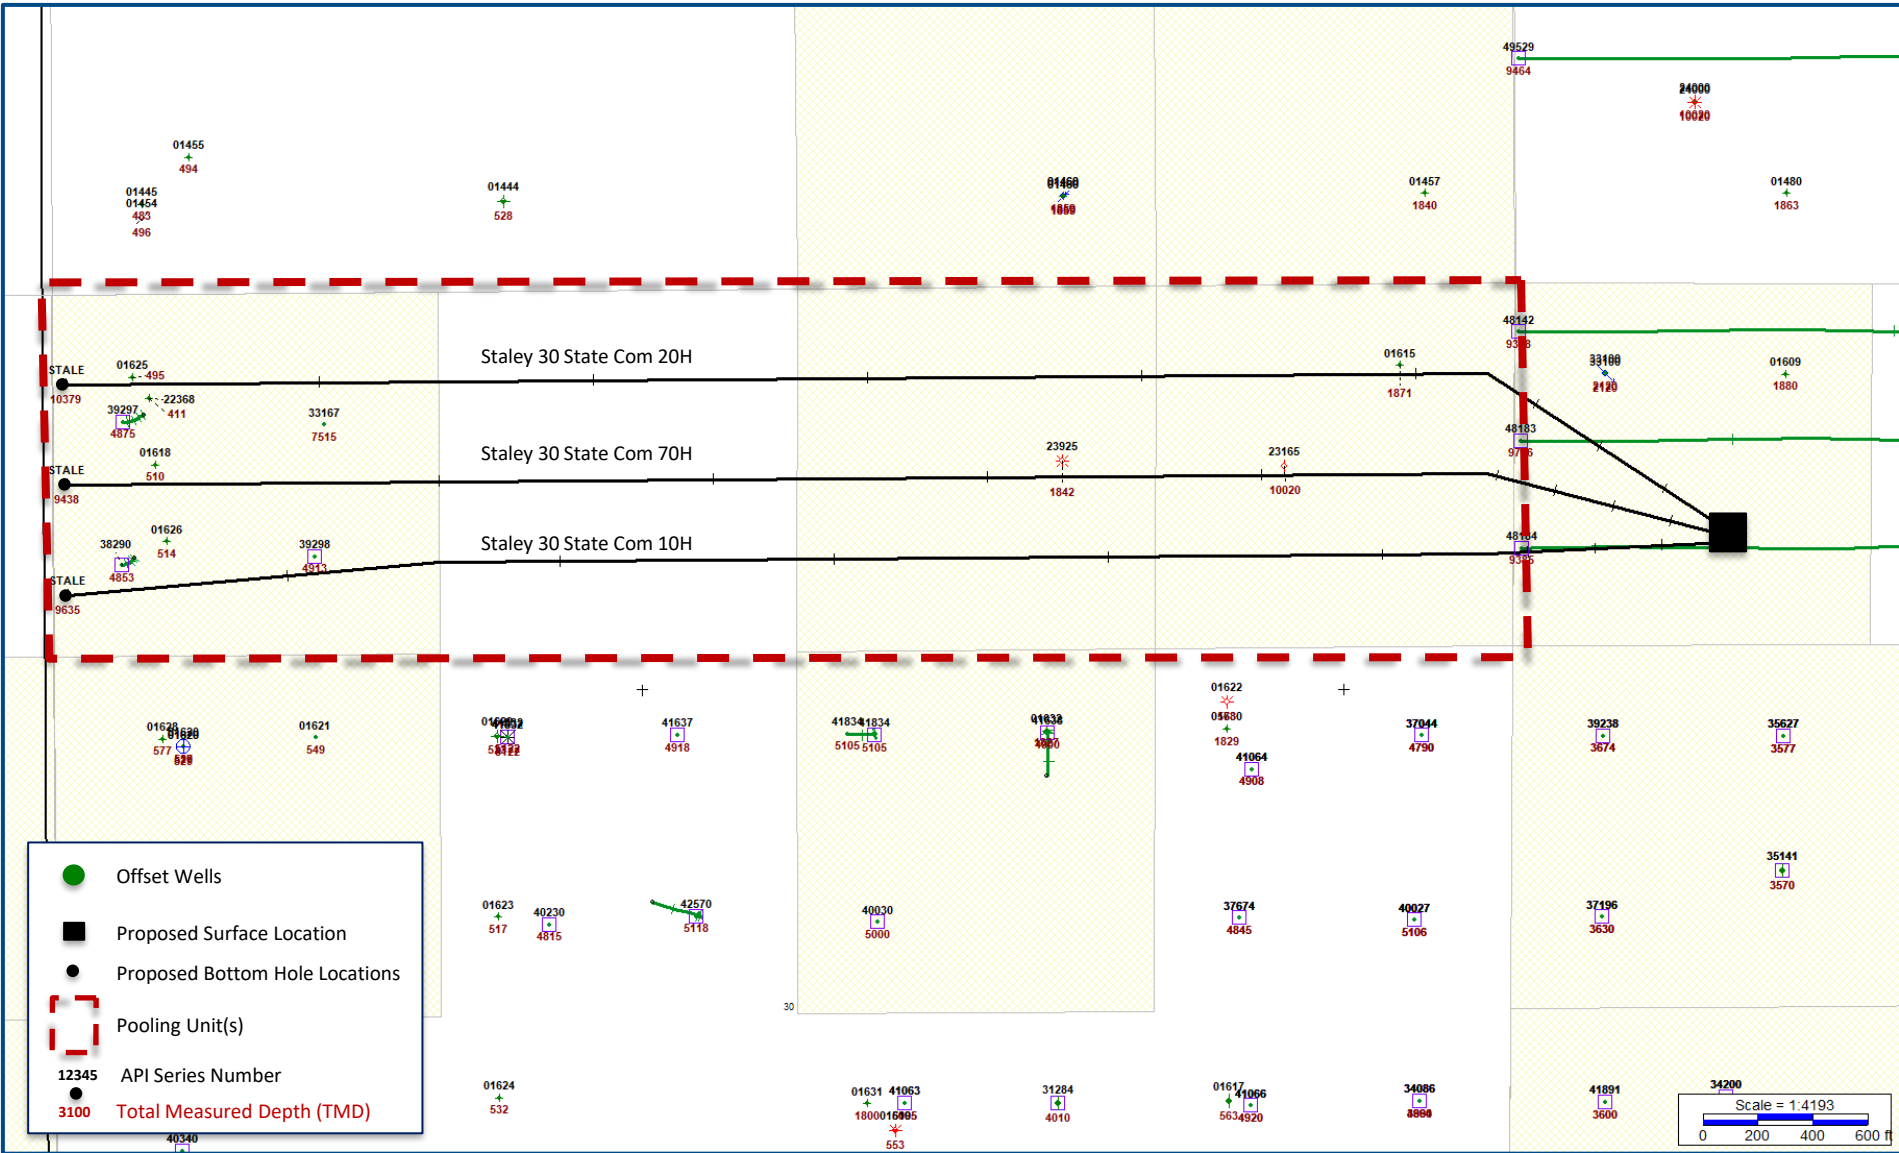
49529
9464
24000
10020
01455
494
01445
01454
483
496
01444
528
01460
1860
01457
1840
01480
1863
48142
9348
STALE
10379
01625
495
22368
411
39297
4875
33167
7515
Staley 30 State Com 20H
01615
1871
33100
2120
01609
1880
48183
9706
01618
510
STALE
9438
Staley 30 State Com 70H
23925
1842
23165
10020
38290
4853
01626
514
39298
4913
STALE
9635
Staley 30 State Com 10H
48184
9365
01622
05680
1829
01628
577
01620
528
01621
549
01609
5122
41637
4918
41834
5105
41834
5105
01638
4860
41064
4908
37044
4790
39238
3674
35627
3577
Offset Wells
Proposed Surface Location
Proposed Bottom Hole Locations
Pooling Unit(s)
12345 API Series Number
3100 Total Measured Depth (TMD)
01623
517
40230
4815
42570
5118
40030
5000
37674
4845
40027
5106
37196
3630
35141
3570
30
01624
532
01631
1800
41063
5105
553
31284
4010
01617
563
41066
4920
34086
3860
41891
3600
34200
40340
Scale = 1:4193
0 200 400 600 ft